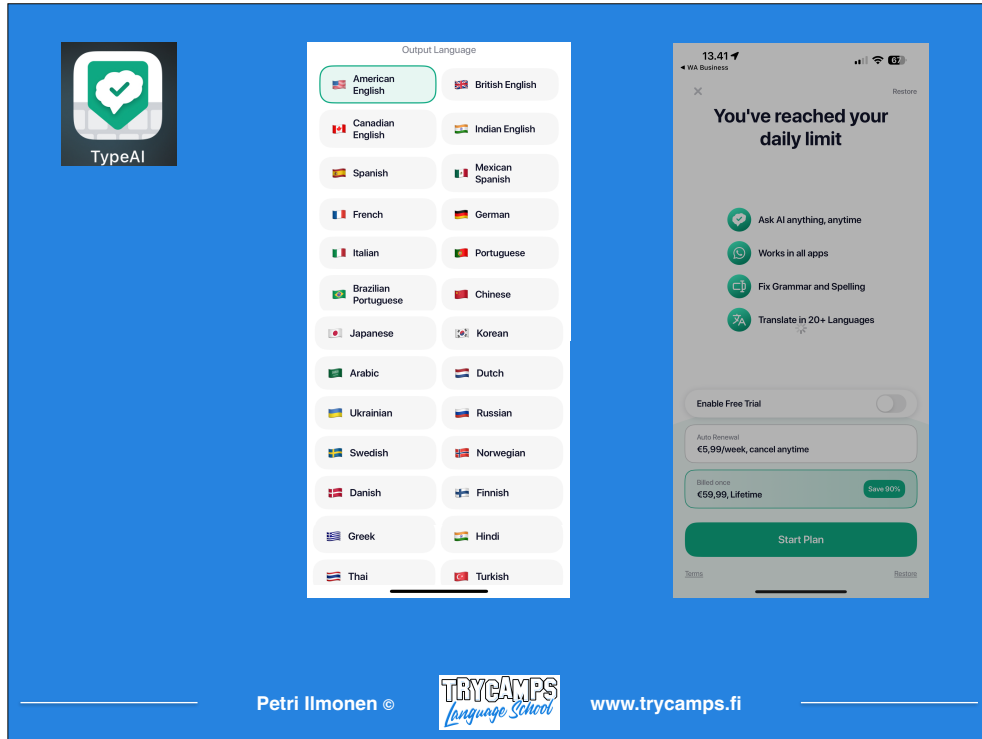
TypeAI

Output Language

American English
British English
Canadian English
Indian English
Spanish
Mexican Spanish
French
German
Italian
Portuguese
Brazilian Portuguese
Chinese
Japanese
Korean
Arabic
Dutch
Ukrainian
Russian
Swedish
Norwegian
Danish
Finnish
Greek
Hindi
Thai
Turkish

13.41
◂ WA Business
67
Restore

You've reached your daily limit

Ask AI anything, anytime
Works in all apps
Fix Grammar and Spelling
Translate in 20+ Languages

Enable Free Trial

Auto Renewal
€5,99/week, cancel anytime

Billed once
€59,99, Lifetime
Save 90%

Start Plan

Terms
Restore

Petri Ilmonen ©
TRYCAMPS Language School
www.trycamps.fi